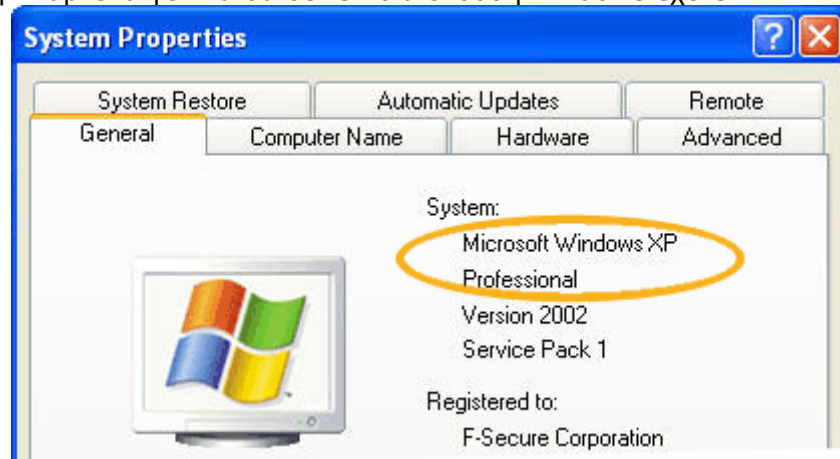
System Properties

?

System Restore
Automatic Updates
Remote
General
Computer Name
Hardware
Advanced

System:
Microsoft Windows XP
Professional
Version 2002
Service Pack 1

Registered to:
F-Secure Corporation